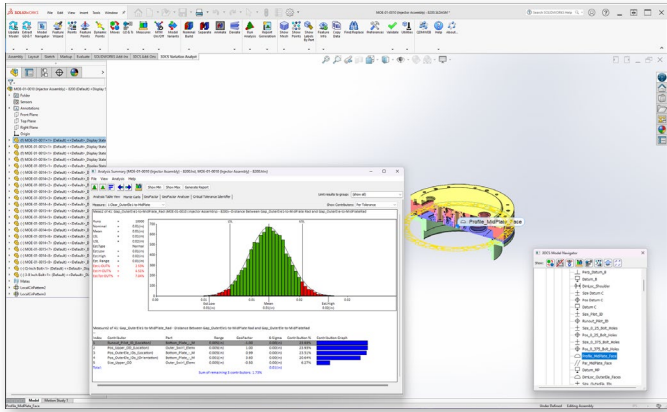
SOLIDWORKS File Edit View Insert Tools Window

MOD-01-0010 (Injector Assembly)

Search SOLIDWORKS Help

Assembly Layout Sketch Markup Evaluate SOLIDWORKS Add-Ins SOLIDWORKS MBD 3DCS Variation Analyst

MOD-01-0010 (Injector Assembly) - 3DSI (Default) <Display

History
Sensors
Annotations
Front Plane
Top Plane
Right Plane
Origin

Mates
LocalCirPattern1
LocalCirPattern2

Analysis Summary

File View Analysis Help

Show Min Show Max Generate Report

Analysis Table View Range Scale GeoFactor Analysis Critical Tolerance Identifier

Measure: Gap_OuterRim to MinPlate

Limit results to group: (Show All)

Show Contributors: Top Tolerance

Index Contributor Part Range GeoFactor Hi Sigma Contribution % Contribution Graph

Sum of remaining 0 contributions: 2.73%

Profile_MidPlate_Face

3DCS Model Navigator

Show

Pos_Datum_B
Datum_B
Dimpos_Shoulder
Pos-Datum C
Datum C
Size_Pilot_ID
Pos_Datum_R6
Size_Datum_C
Pos_0_25_Bolt_Holes
Size_0_25_Bolt_Holes
Pos_0_375_Bolt_Holes
Size_0_375_Bolt_Holes
Profile_MidPlate_Face
Pin_MidPlate_Face
Datum_RR
DimSurf_OuterRim_Faces
Size_OuterRim_Dia

Model Motion Study 1

Profile_MidPlate_Face

Under Defined Editing Assembly